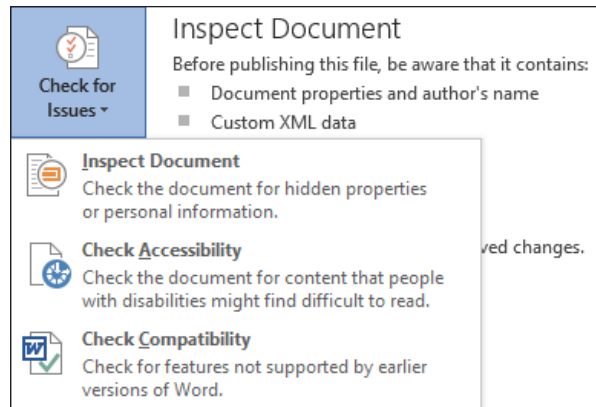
Check for Issues

Inspect Document

Before publishing this file, be aware that it contains:

Document properties and author's name

Custom XML data

Inspect Document

Check the document for hidden properties or personal information.

Check Accessibility

Check the document for content that people with disabilities might find difficult to read.

ved changes.

Check Compatibility

Check for features not supported by earlier versions of Word.